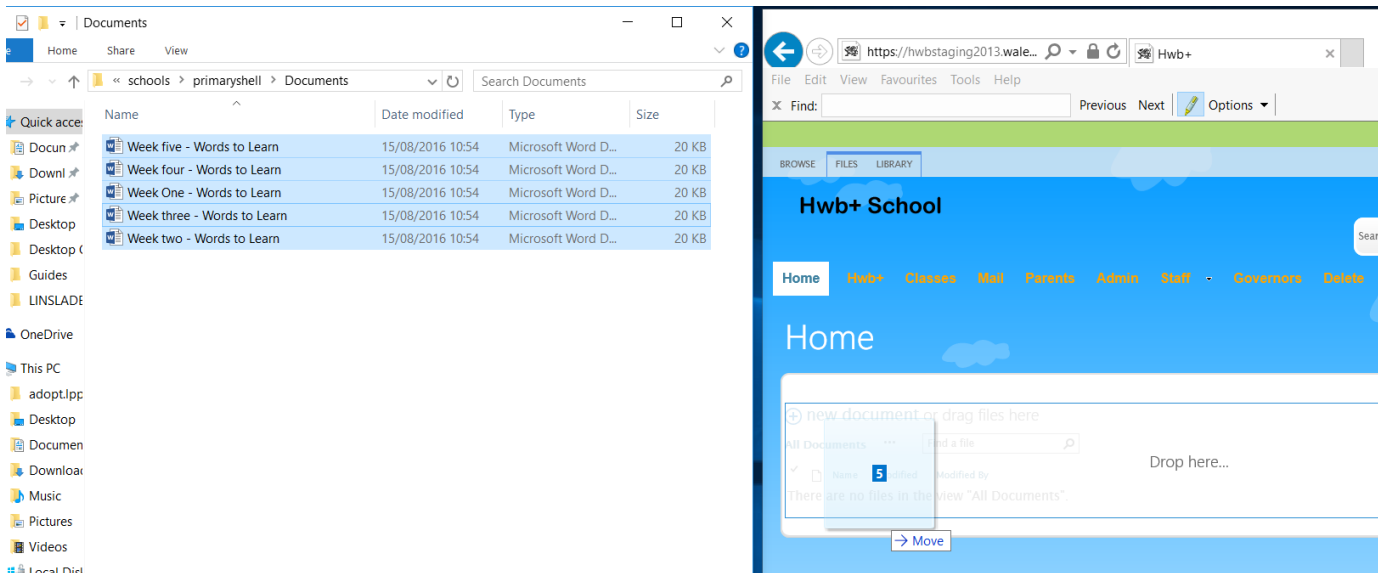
Documents

e Home Share View

« schools › primaryshell › Documents

Search Documents

Quick acces
Docun
Downl
Picture
Desktop
Desktop (
Guides
LINSLADE
OneDrive
This PC
adopt.lpp
Desktop
Documen
Downloa
Music
Pictures
Videos
Local Disl

| Name | Date modified | Type | Size |
|---|---|---|---|
| Week five - Words to Learn | 15/08/2016 10:54 | Microsoft Word D... | 20 KB |
| Week four - Words to Learn | 15/08/2016 10:54 | Microsoft Word D... | 20 KB |
| Week One - Words to Learn | 15/08/2016 10:54 | Microsoft Word D... | 20 KB |
| Week three - Words to Learn | 15/08/2016 10:54 | Microsoft Word D... | 20 KB |
| Week two - Words to Learn | 15/08/2016 10:54 | Microsoft Word D... | 20 KB |

https://hwbstaging2013.wale...
Hwb+

File Edit View Favourites Tools Help

Find: Previous Next Options

BROWSE FILES LIBRARY

Hwb+ School

Sear

Home Hwb+ Classes Mail Parents Admin Staff Governors Delete

Home

new document or drag files here

All Documents ... Find a file

Name Modified Modified By

There are no files in the view "All Documents".

5

Drop here...

Move